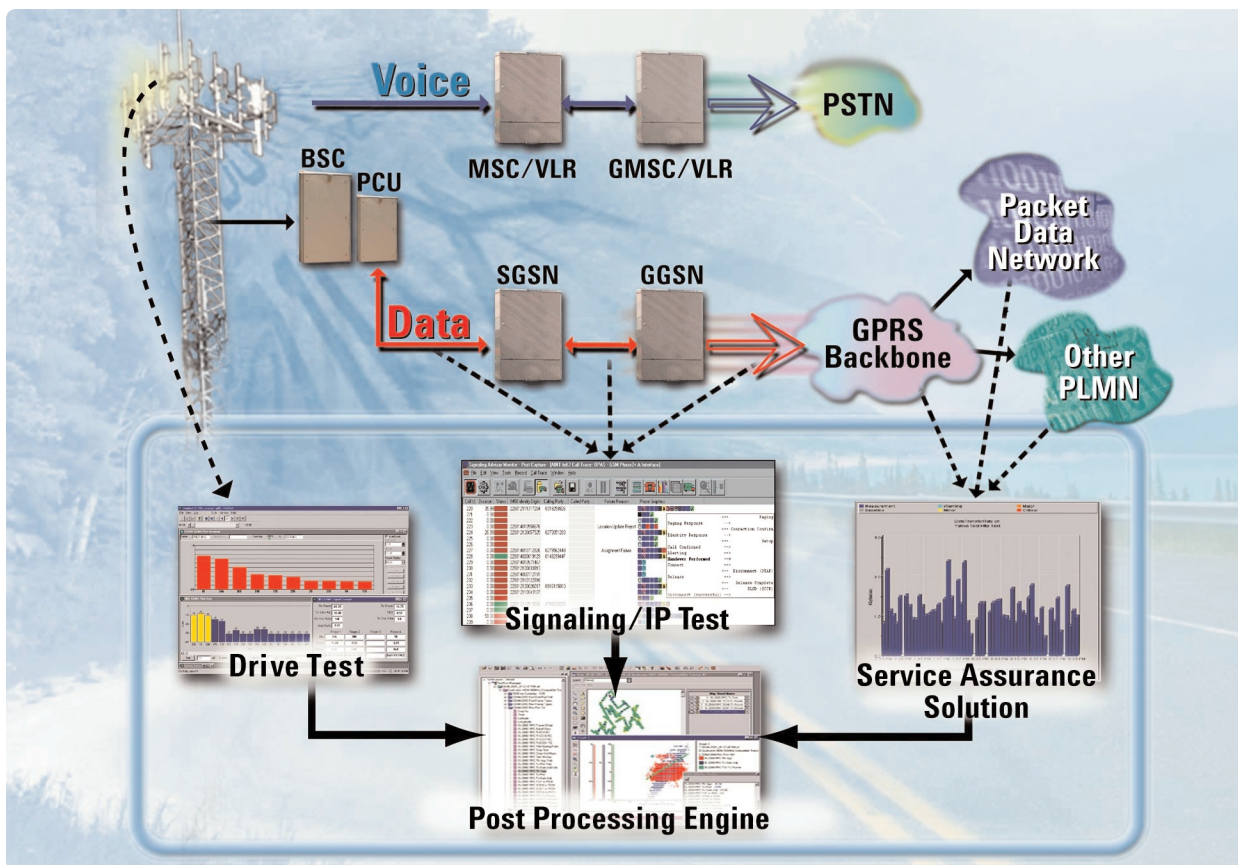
Voice

PSTN

MSC/VLR

GMSC/VLR

BSC

PCU

Packet Data Network

SGSN

GGSN

Data

GPRS Backbone

Other PLMN

Signaling Advisor Monitor - Post Capture

Paging Response

Identity Response

Call Confirmed

Alerting

Handover Performed

Connect

Release

Release Complete

Drive Test

Signaling/IP Test

Service Assurance Solution

Post Processing Engine